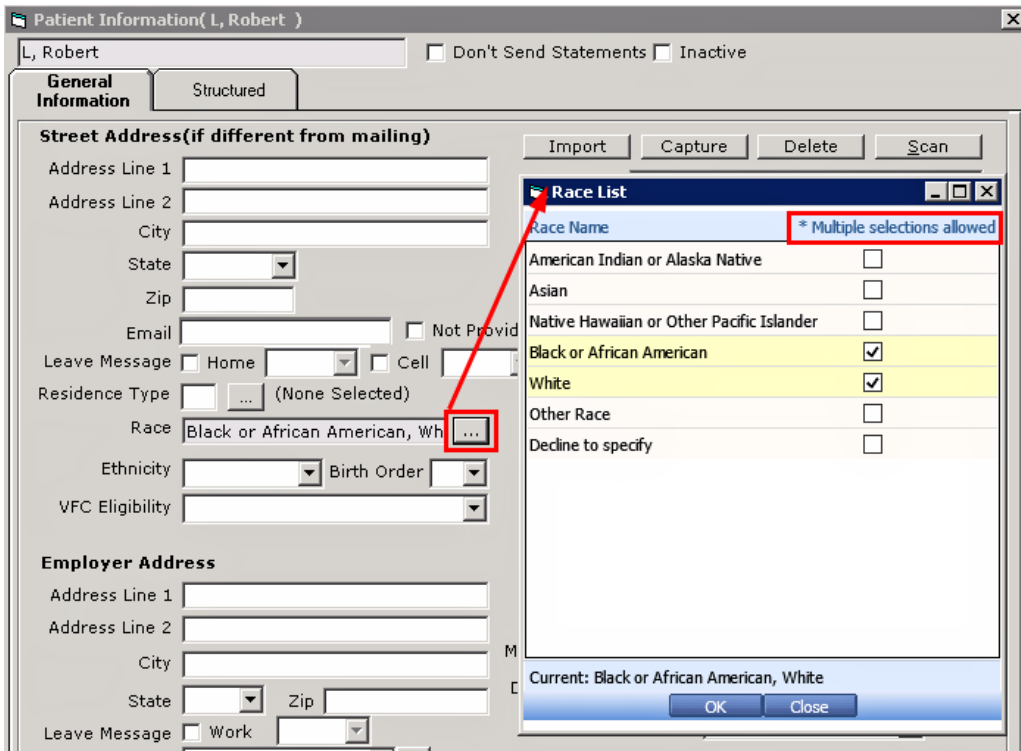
Patient Information( L, Robert )

L, Robert

Don't Send Statements Inactive

General Information

Structured

Street Address(if different from mailing)

Address Line 1

Address Line 2

City

State

Zip

Email

Not Provid

Leave Message Home Cell

Residence Type ... (None Selected)

Race Black or African American, Wh ...

Ethnicity

Birth Order

VFC Eligibility

Employer Address

Address Line 1

Address Line 2

City

State Zip

Leave Message Work

M

D

Import Capture Delete Scan

Race List

Race Name * Multiple selections allowed

| | |
|---|---|
| American Indian or Alaska Native | ☐ |
| Asian | ☐ |
| Native Hawaiian or Other Pacific Islander | ☐ |
| Black or African American | ☑ |
| White | ☑ |
| Other Race | ☐ |
| Decline to specify | ☐ |

Current: Black or African American, White

OK Close